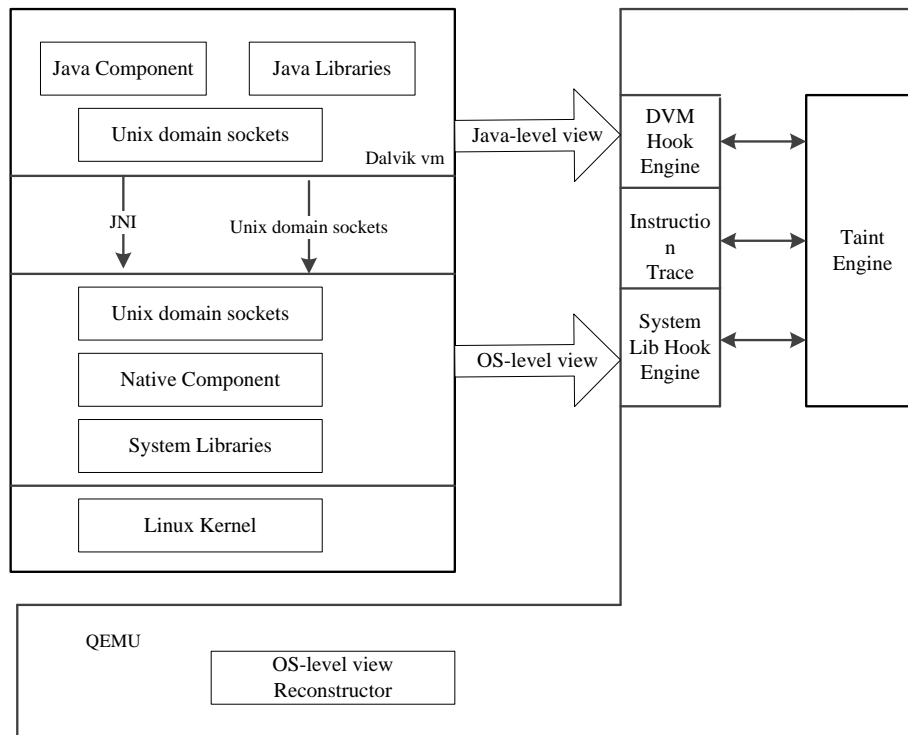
Java Component

Java Libraries

Unix domain sockets

Dalvik vm

Java-level view

DVM Hook Engine

JNI

Unix domain sockets

Instructio n Trace

Taint Engine

Unix domain sockets

System Lib Hook Engine

OS-level view

Native Component

System Libraries

Linux Kernel

QEMU

OS-level view Reconstructor